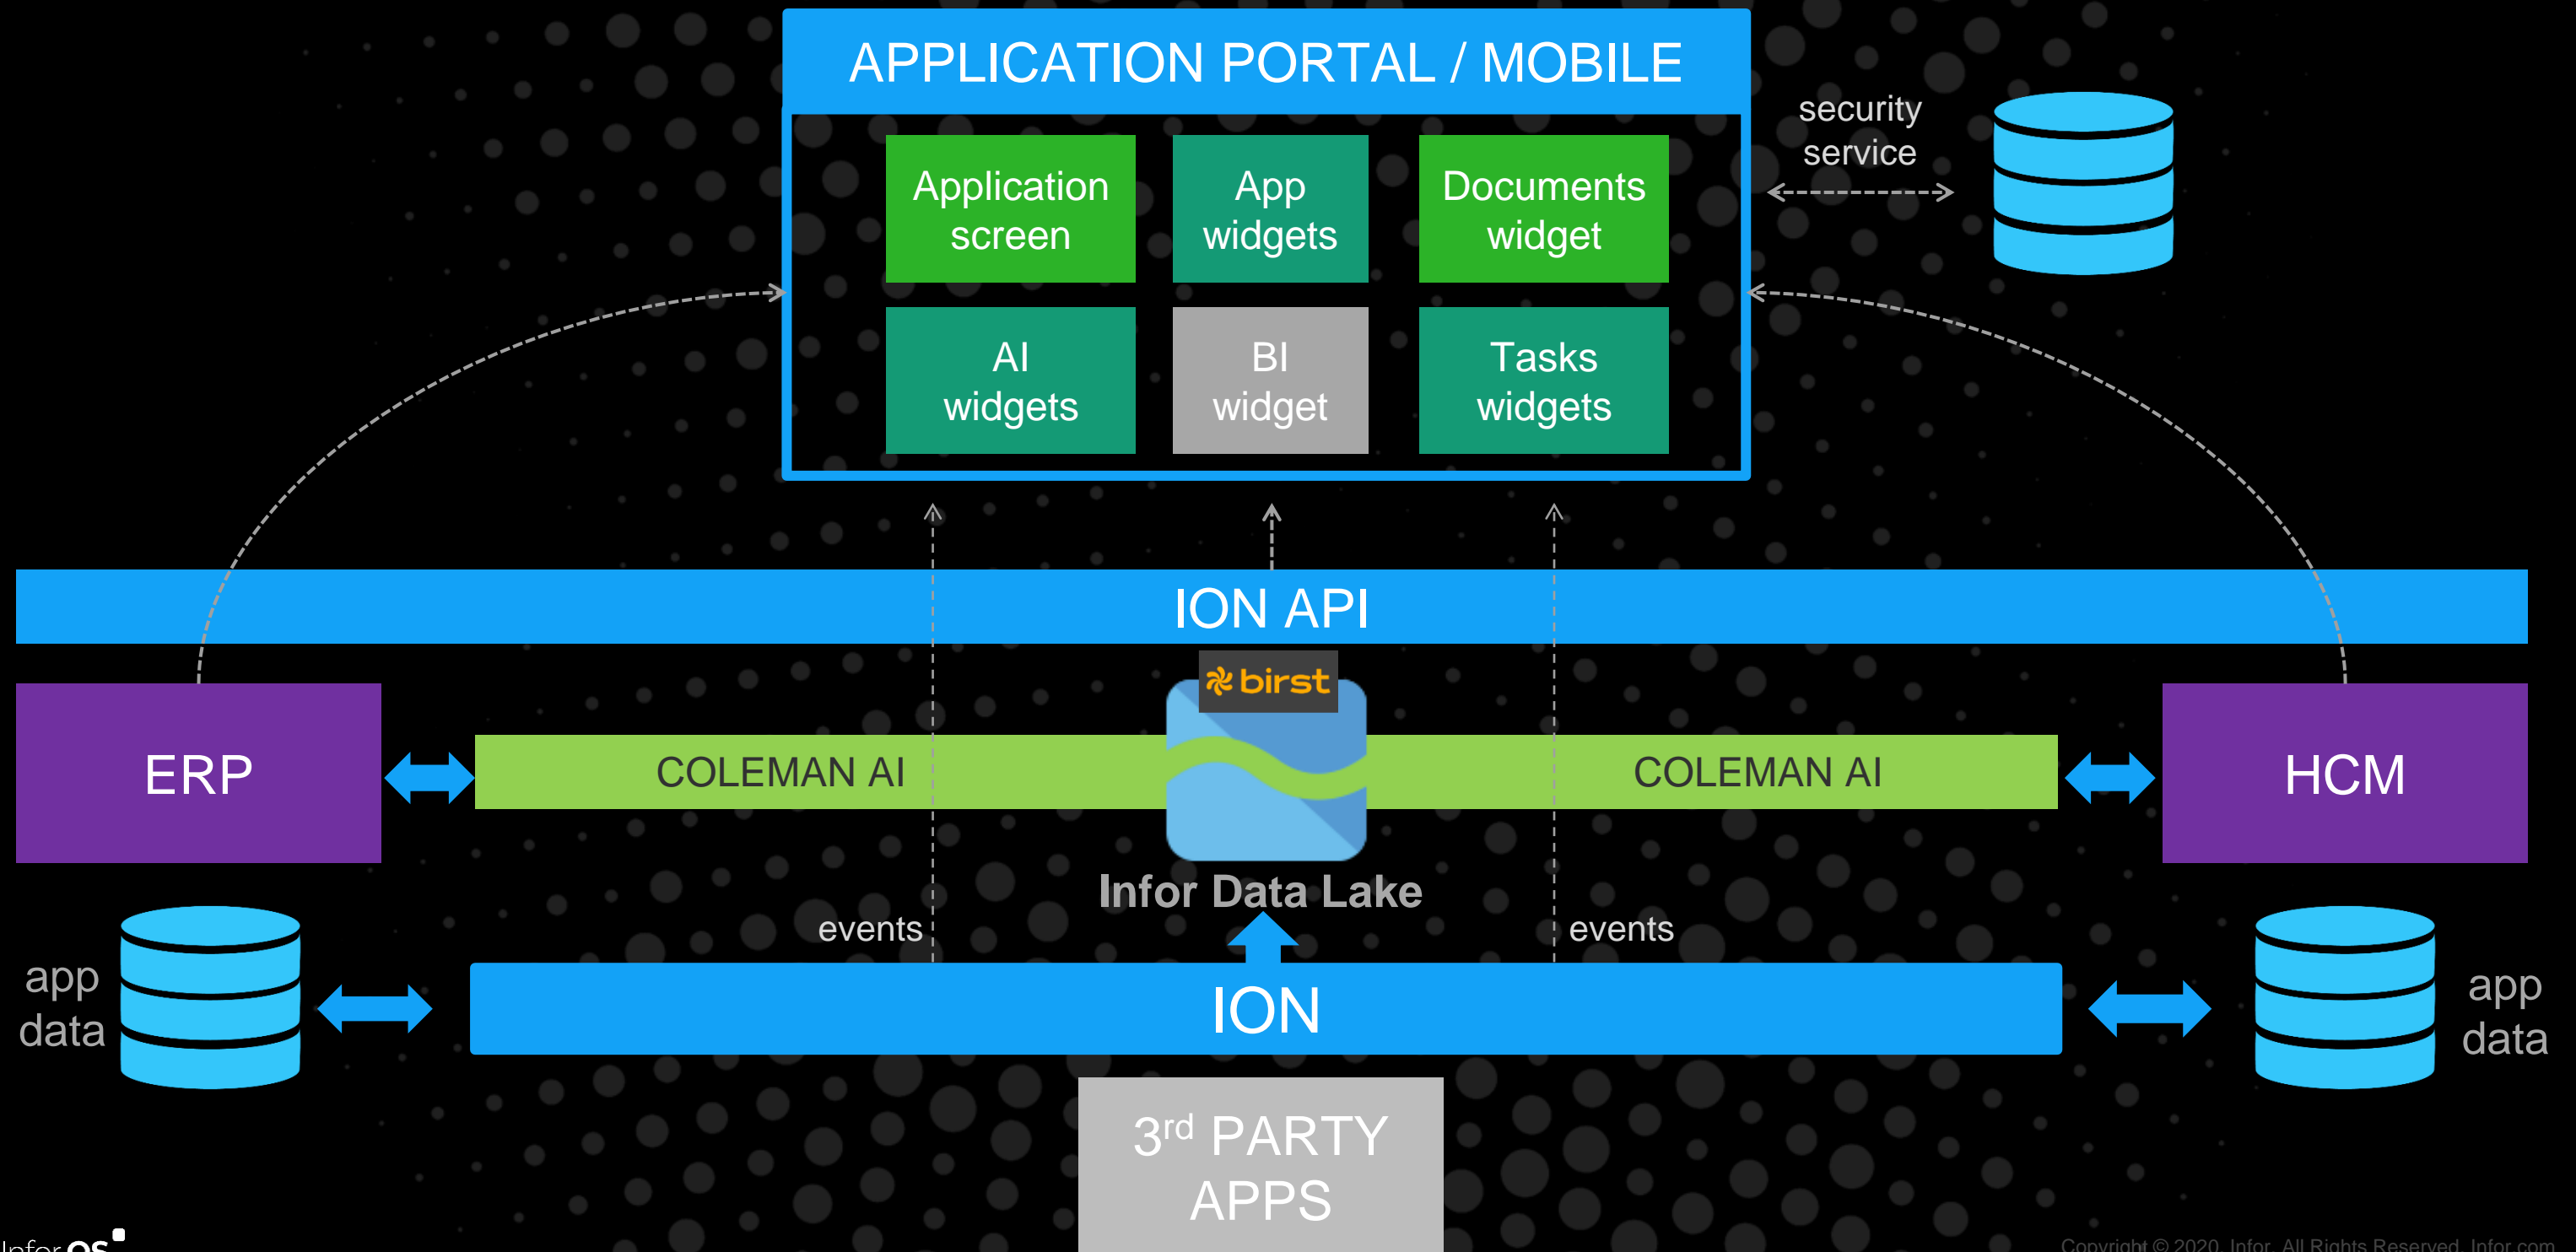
APPLICATION PORTAL / MOBILE

Application screen

App widgets

Documents widget

AI widgets

BI widget

Tasks widgets

security service

ION API

birst

ERP

COLEMAN AI

COLEMAN AI

HCM

Infor Data Lake

app data

events

events

app data

ION

3$^{rd}$ PARTY APPS

Infor OS

Copyright © 2020. Infor. All Rights Reserved. infor.com